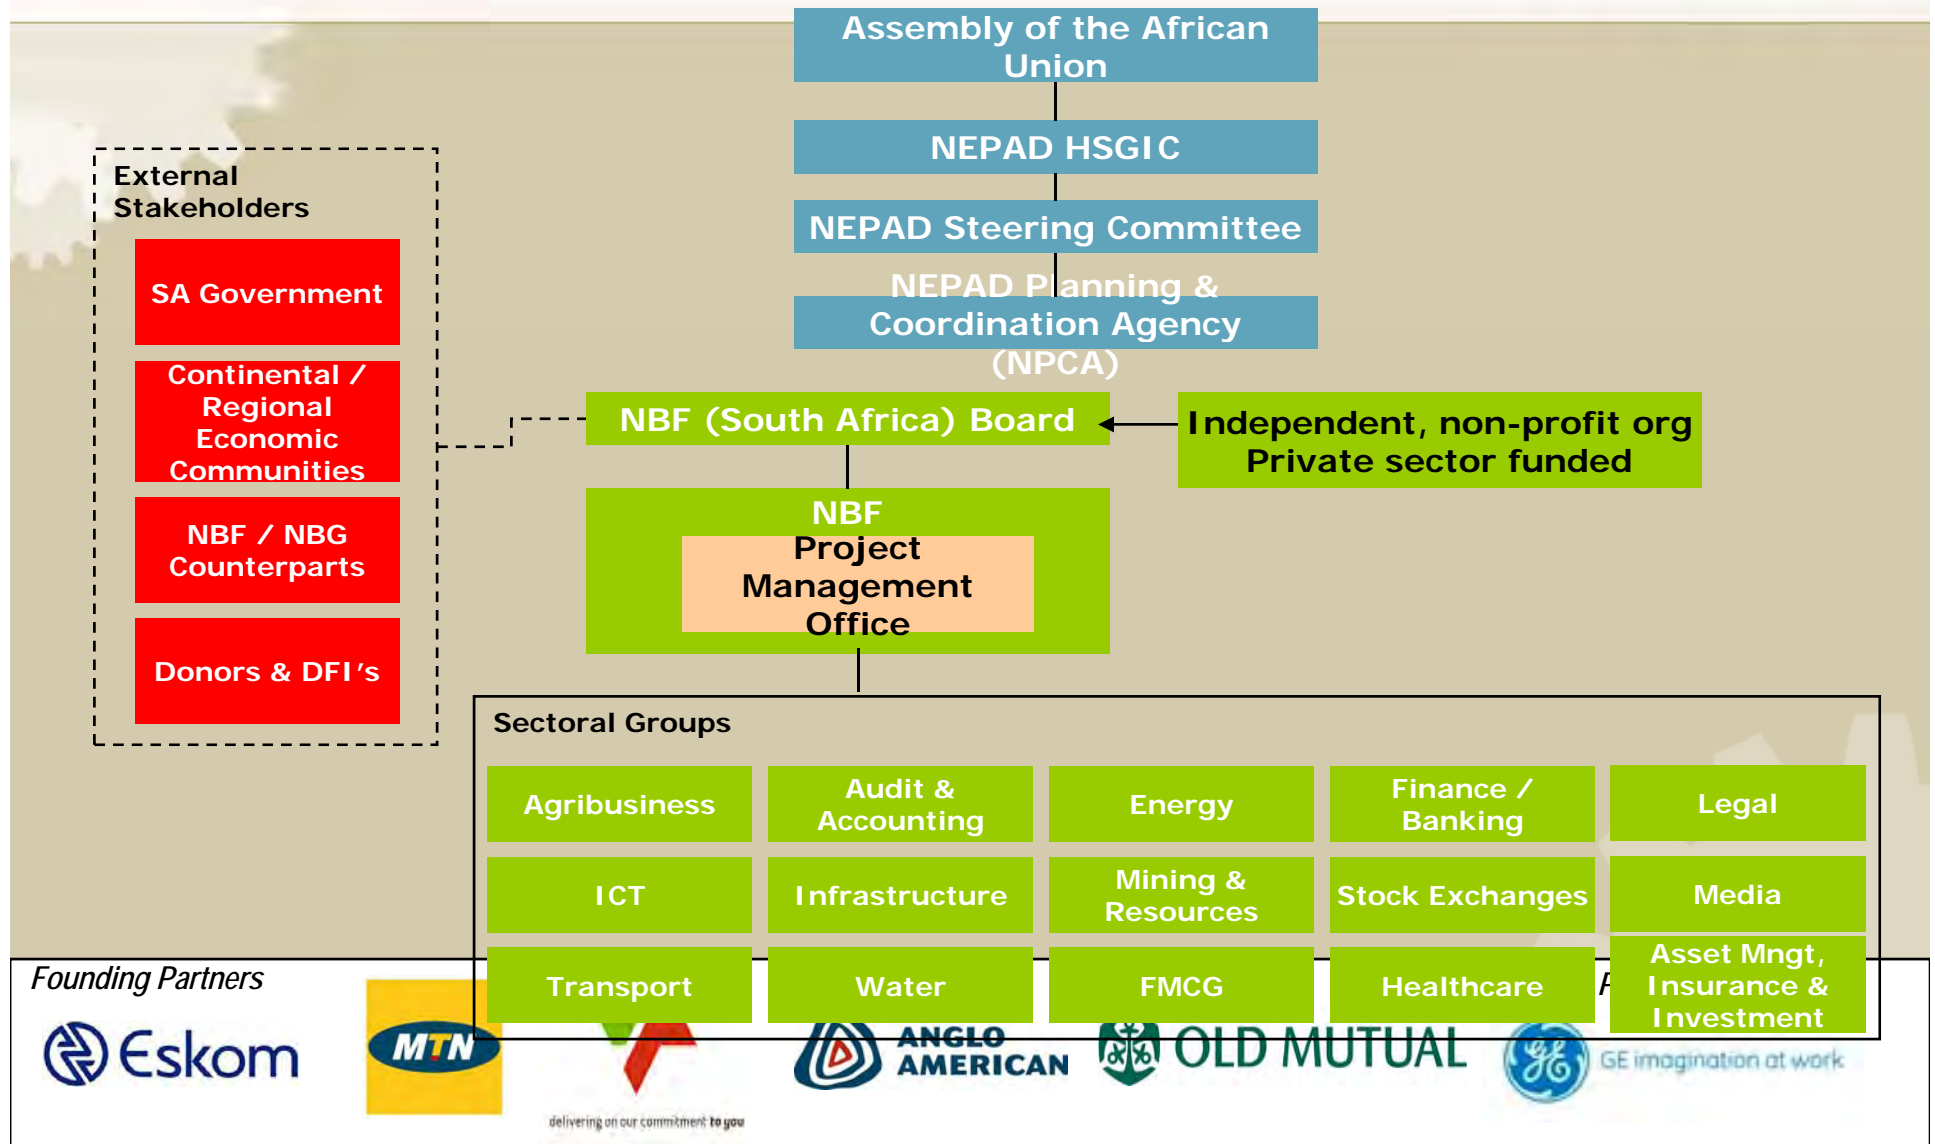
Assembly of the African Union

NEPAD HSGIC

NEPAD Steering Committee

NEPAD Planning & Coordination Agency (NPCA)

External Stakeholders

SA Government

Continental / Regional Economic Communities

NBF / NBG Counterparts

Donors & DFI's

NBF (South Africa) Board

Independent, non-profit org Private sector funded

NBF

Project Management Office

Sectoral Groups

| Agribusiness | Audit & Accounting | Energy | Finance / Banking | Legal |
|---|---|---|---|---|
| ICT | Infrastructure | Mining & Resources | Stock Exchanges | Media |
| Transport | Water | FMCG | Healthcare | Asset Mngt, Insurance & Investment |

Founding Partners

Eskom

MTN

delivering on our commitment to you

ANGLO AMERICAN

OLD MUTUAL

GE imagination at work